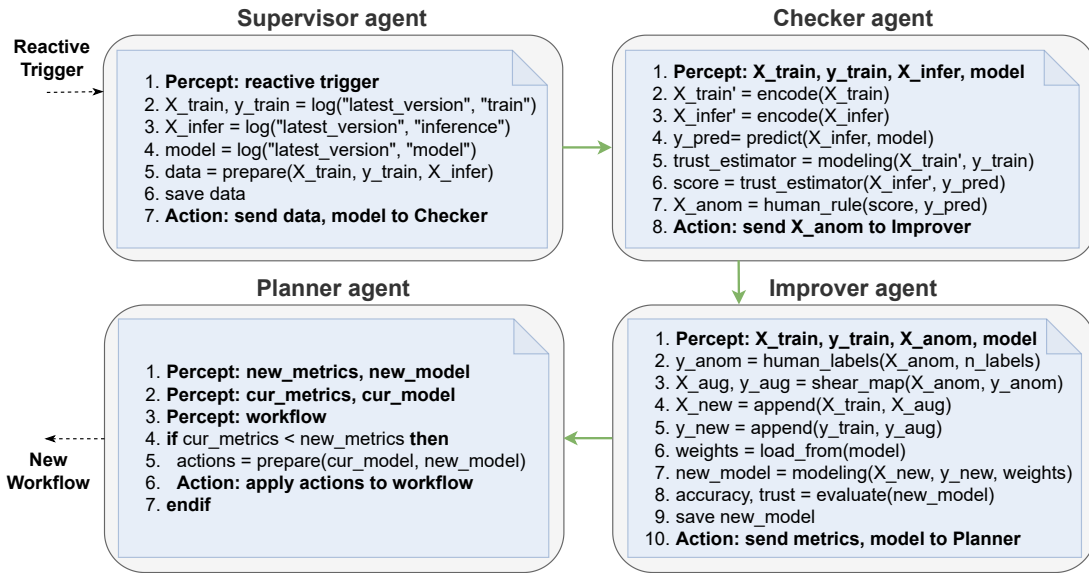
Supervisor agent

Reactive Trigger

1. **Percept: reactive trigger**
2. X_train, y_train = log("latest_version", "train")
3. X_infer = log("latest_version", "inference")
4. model = log("latest_version", "model")
5. data = prepare(X_train, y_train, X_infer)
6. save data
7. **Action: send data, model to Checker**

Checker agent

1. **Percept: X_train, y_train, X_infer, model**
2. X_train' = encode(X_train)
3. X_infer' = encode(X_infer)
4. y_pred= predict(X_infer, model)
5. trust_estimator = modeling(X_train', y_train)
6. score = trust_estimator(X_infer', y_pred)
7. X_anom = human_rule(score, y_pred)
8. **Action: send X_anom to Improver**

Improver agent

1. **Percept: X_train, y_train, X_anom, model**
2. y_anom = human_labels(X_anom, n_labels)
3. X_aug, y_aug = shear_map(X_anom, y_anom)
4. X_new = append(X_train, X_aug)
5. y_new = append(y_train, y_aug)
6. weights = load_from(model)
7. new_model = modeling(X_new, y_new, weights)
8. accuracy, trust = evaluate(new_model)
9. save new_model
10. **Action: send metrics, model to Planner**

Planner agent

1. **Percept: new_metrics, new_model**
2. **Percept: cur_metrics, cur_model**
3. **Percept: workflow**
4. **if** cur_metrics < new_metrics **then**
5. actions = prepare(cur_model, new_model)
6. **Action: apply actions to workflow**
7. **endif**

New Workflow